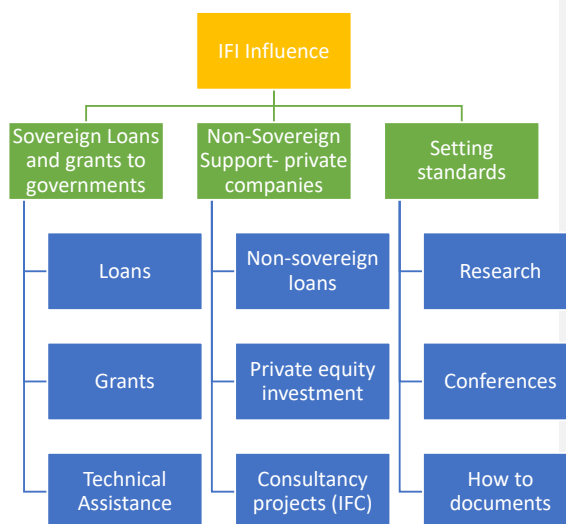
IFI Influence

Sovereign Loans and grants to governments

Loans

Grants

Technical Assistance

Non-Sovereign Support- private companies

Non-sovereign loans

Private equity investment

Consultancy projects (IFC)

Setting standards

Research

Conferences

How to documents